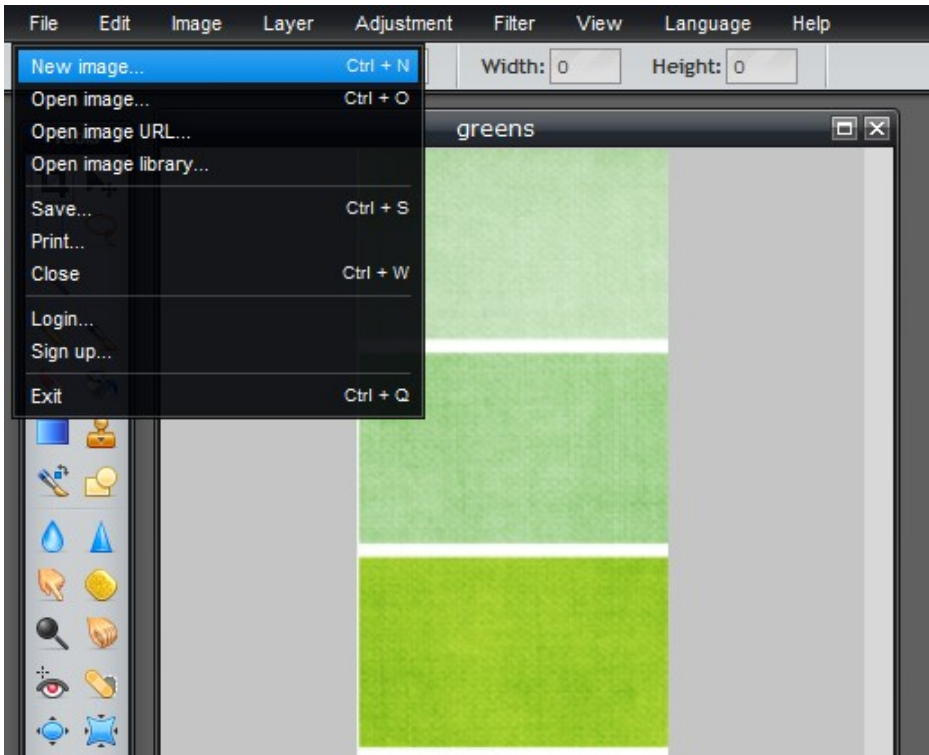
File Edit Image Layer Adjustment Filter View Language Help

New image... Ctrl + N
Open image... Ctrl + O
Open image URL...
Open image library...
Save... Ctrl + S
Print...
Close Ctrl + W
Login...
Sign up...
Exit Ctrl + Q

Width: 0 Height: 0

greens